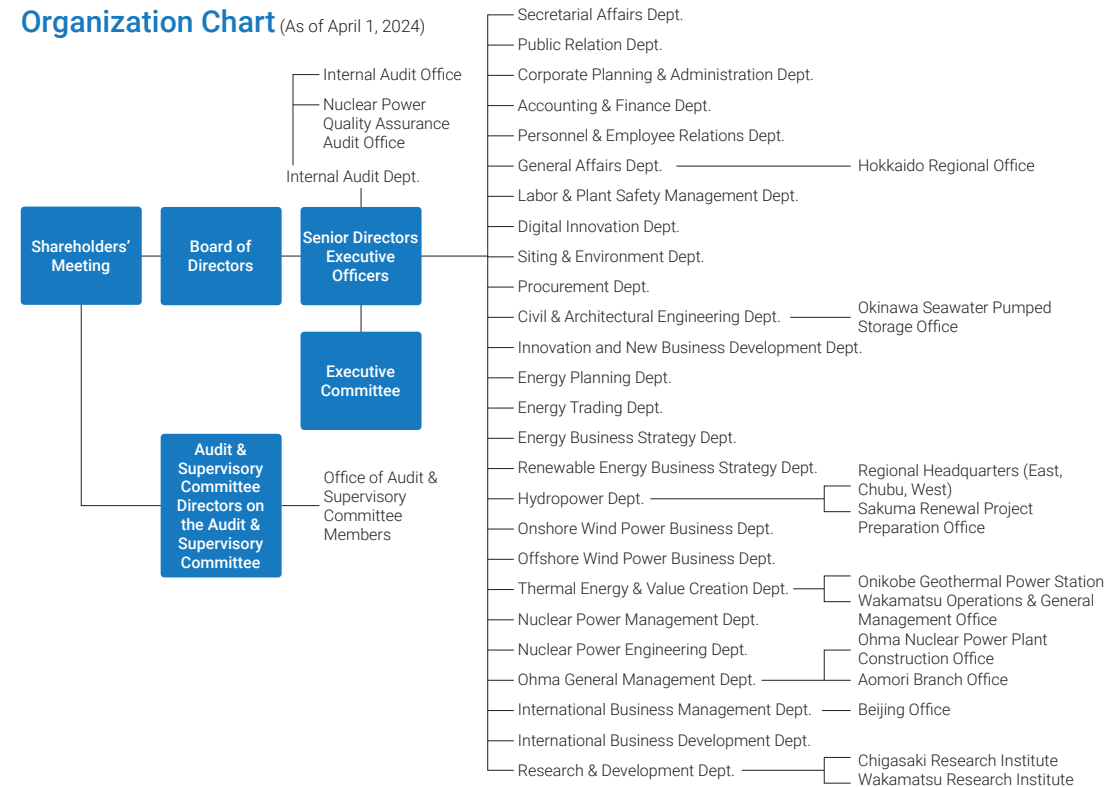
Organization Chart (As of April 1, 2024)

Internal Audit Office
Nuclear Power Quality Assurance Audit Office
Internal Audit Dept.

Shareholders' Meeting
Board of Directors
Senior Directors Executive Officers
Executive Committee
Audit & Supervisory Committee Directors on the Audit & Supervisory Committee
Office of Audit & Supervisory Committee Members

Secretarial Affairs Dept.
Public Relation Dept.
Corporate Planning & Administration Dept.
Accounting & Finance Dept.
Personnel & Employee Relations Dept.
General Affairs Dept.
Hokkaido Regional Office
Labor & Plant Safety Management Dept.
Digital Innovation Dept.
Siting & Environment Dept.
Procurement Dept.
Civil & Architectural Engineering Dept.
Okinawa Seawater Pumped Storage Office
Innovation and New Business Development Dept.
Energy Planning Dept.
Energy Trading Dept.
Energy Business Strategy Dept.
Renewable Energy Business Strategy Dept.
Hydropower Dept.
Regional Headquarters (East, Chubu, West)
Sakuma Renewal Project Preparation Office
Onshore Wind Power Business Dept.
Offshore Wind Power Business Dept.
Thermal Energy & Value Creation Dept.
Onikobe Geothermal Power Station
Wakamatsu Operations & General Management Office
Nuclear Power Management Dept.
Nuclear Power Engineering Dept.
Ohma General Management Dept.
Ohma Nuclear Power Plant Construction Office
Aomori Branch Office
International Business Management Dept.
Beijing Office
International Business Development Dept.
Research & Development Dept.
Chigasaki Research Institute
Wakamatsu Research Institute